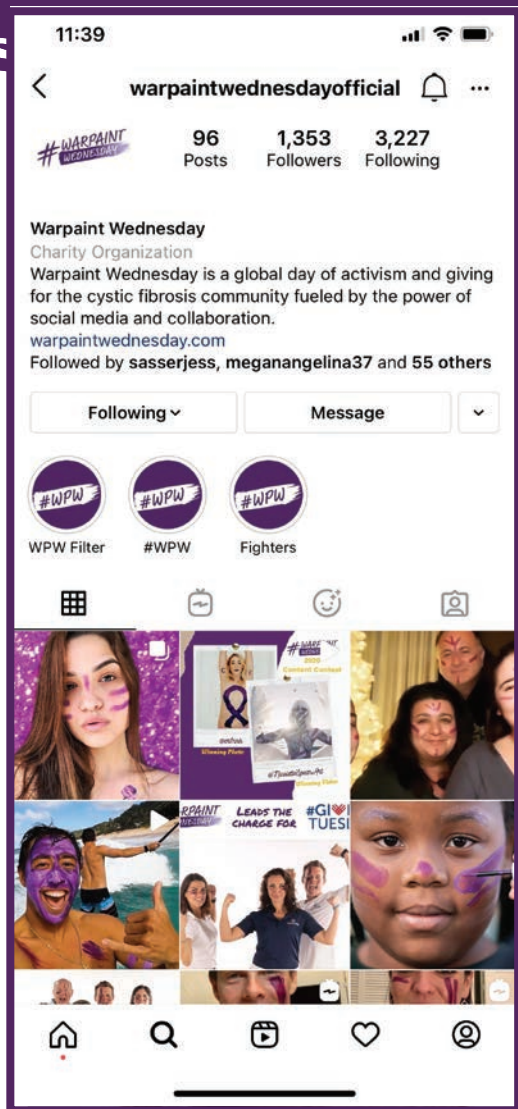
11:39

warpaintwednesdayofficial

#WARPAINT WEDNESDAY

96 Posts
1,353 Followers
3,227 Following

Warpaint Wednesday
Charity Organization
Warpaint Wednesday is a global day of activism and giving for the cystic fibrosis community fueled by the power of social media and collaboration.
warpaintwednesday.com
Followed by sasserjess, meganangelina37 and 55 others

Following
Message

#WPW WPW Filter
#WPW #WPW
#WPW Fighters

#WARPAINT 2020 Content Contest
Winning Photo
Winning Video

#WARPAINT WEDNESDAY LEADS THE CHARGE FOR #GI TUES